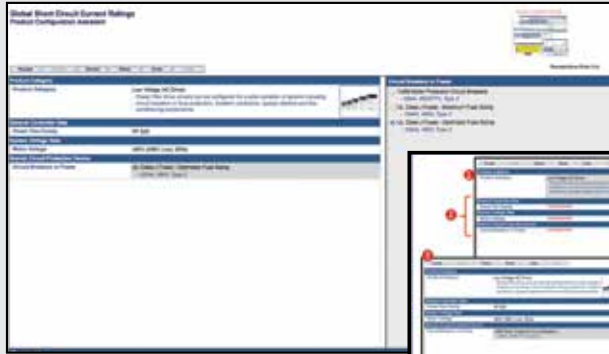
Global Short Circuit Current Ratings
Product Configuration Assistant

Product Category
Product Category
Low Voltage AC Drives

General Controller Data
Power Flex Family
65 kA

System Voltage Data
Motor Voltage

Branch Circuit Protection Device
Circuit Breakers or Fuses

Circuit Breakers or Fuses

1
2
3